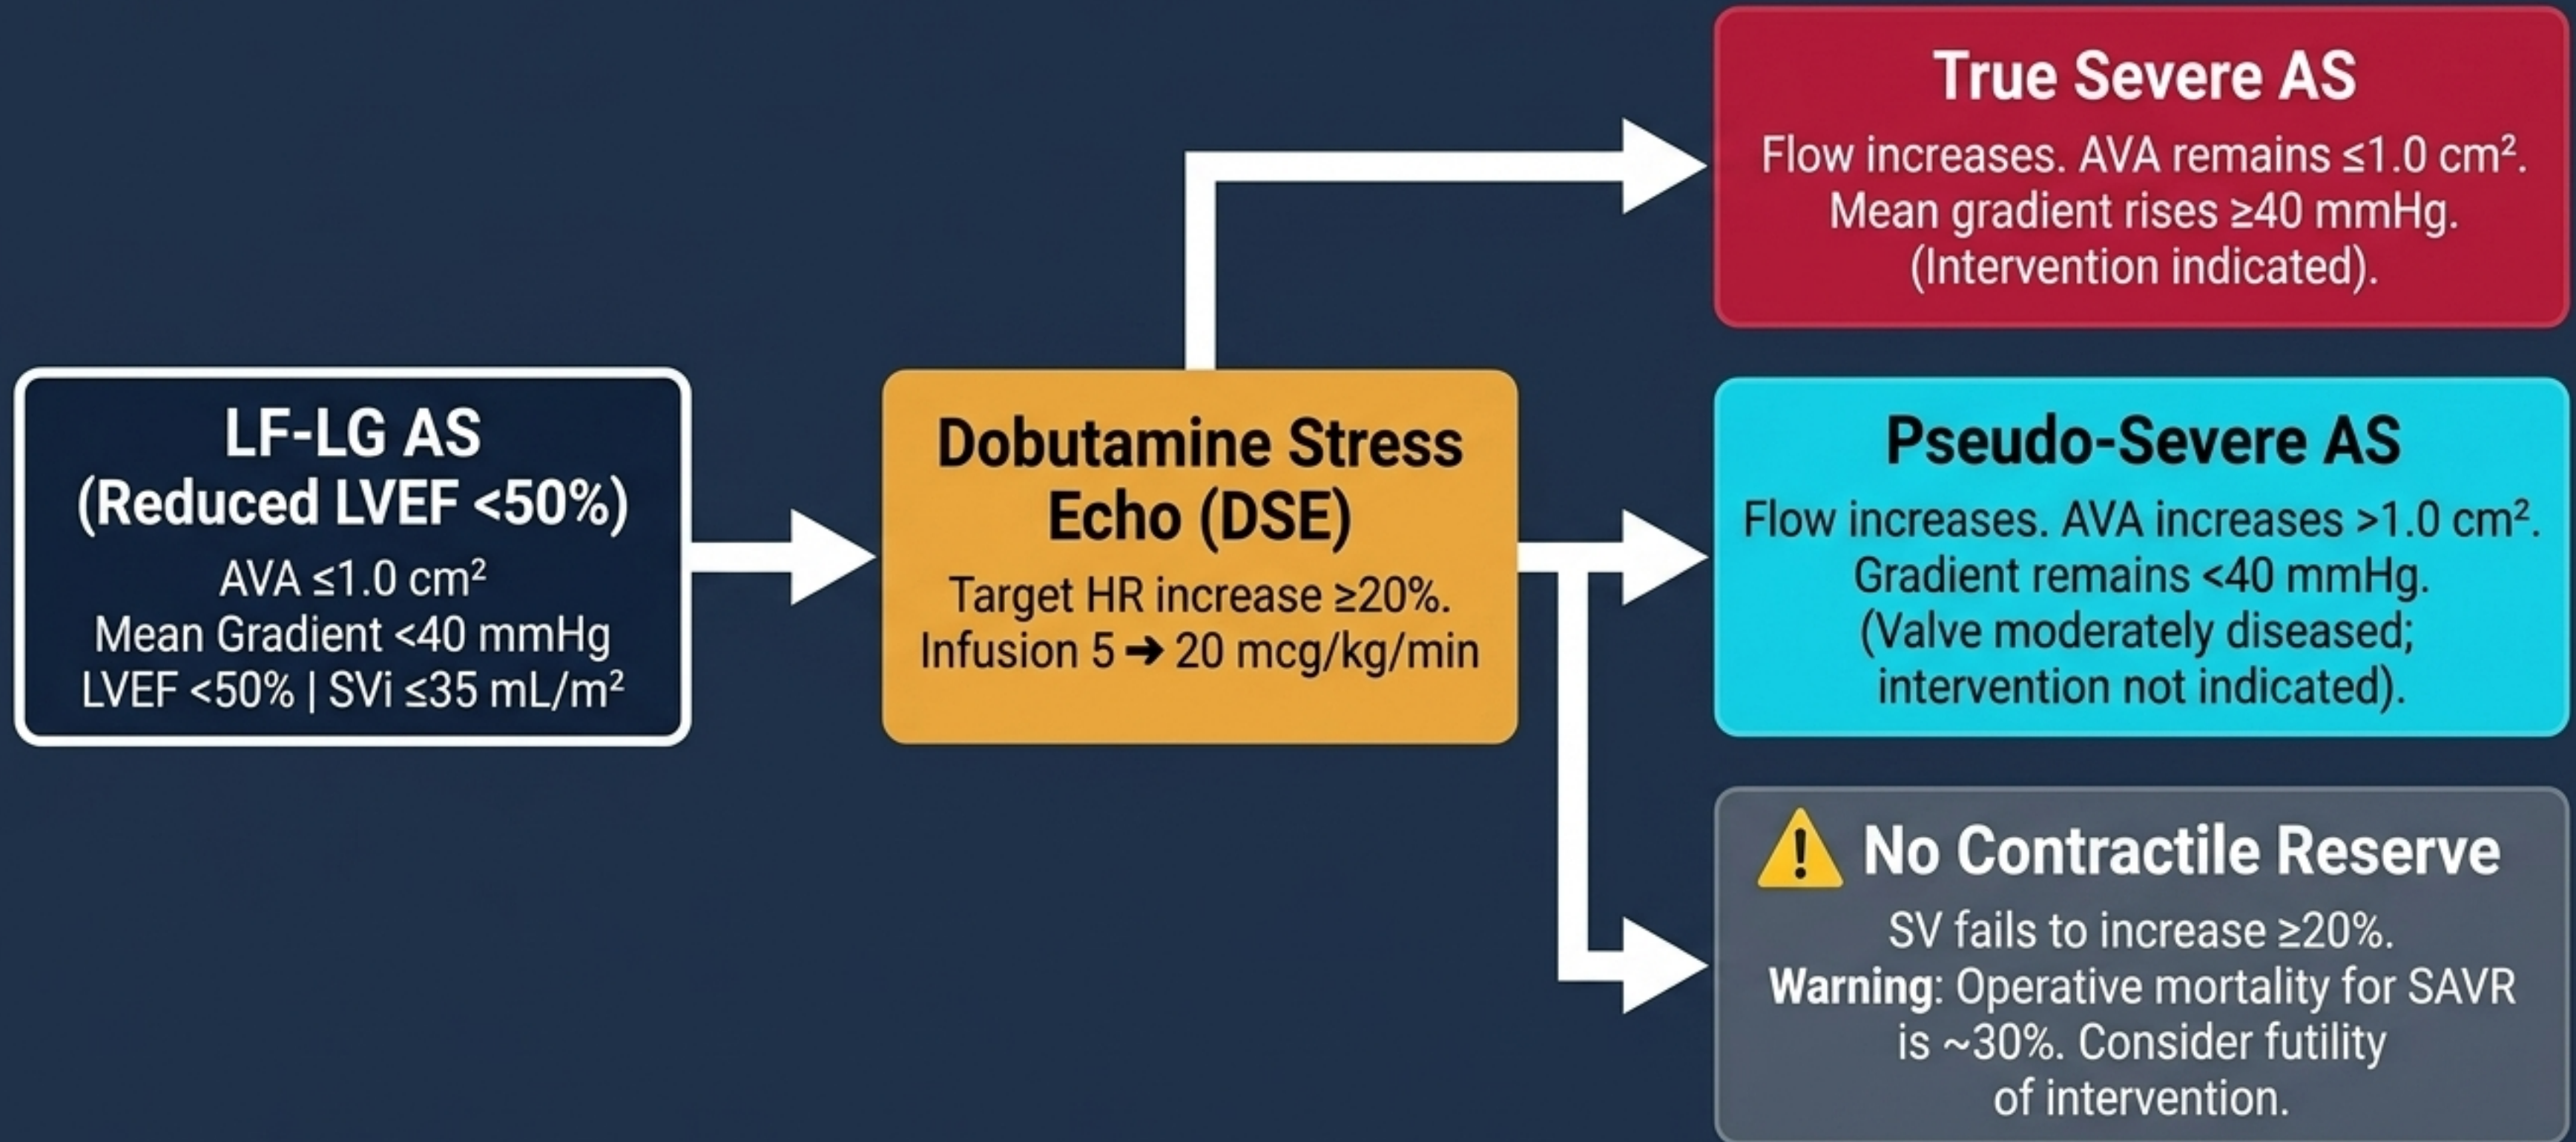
LF-LG AS
(Reduced LVEF <50%)
AVA ≤1.0 cm$^2$
Mean Gradient <40 mmHg
LVEF <50% | SVi ≤35 mL/m$^2$

Dobutamine Stress Echo (DSE)
Target HR increase ≥20%.
Infusion 5 ➔ 20 mcg/kg/min

True Severe AS
Flow increases. AVA remains ≤1.0 cm$^2$.
Mean gradient rises ≥40 mmHg.
(Intervention indicated).

Pseudo-Severe AS
Flow increases. AVA increases >1.0 cm$^2$.
Gradient remains <40 mmHg.
(Valve moderately diseased; intervention not indicated).

No Contractile Reserve
SV fails to increase ≥20%.
Warning: Operative mortality for SAVR is ~30%. Consider futility of intervention.